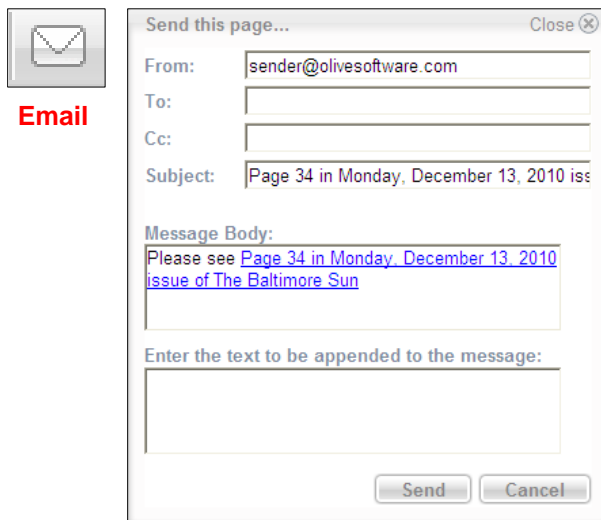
Email

Send this page...

Close

From: sender@olivesoftware.com

To:

Cc:

Subject: Page 34 in Monday, December 13, 2010 iss

Message Body:

Please see Page 34 in Monday, December 13, 2010 issue of The Baltimore Sun

Enter the text to be appended to the message:

Send

Cancel